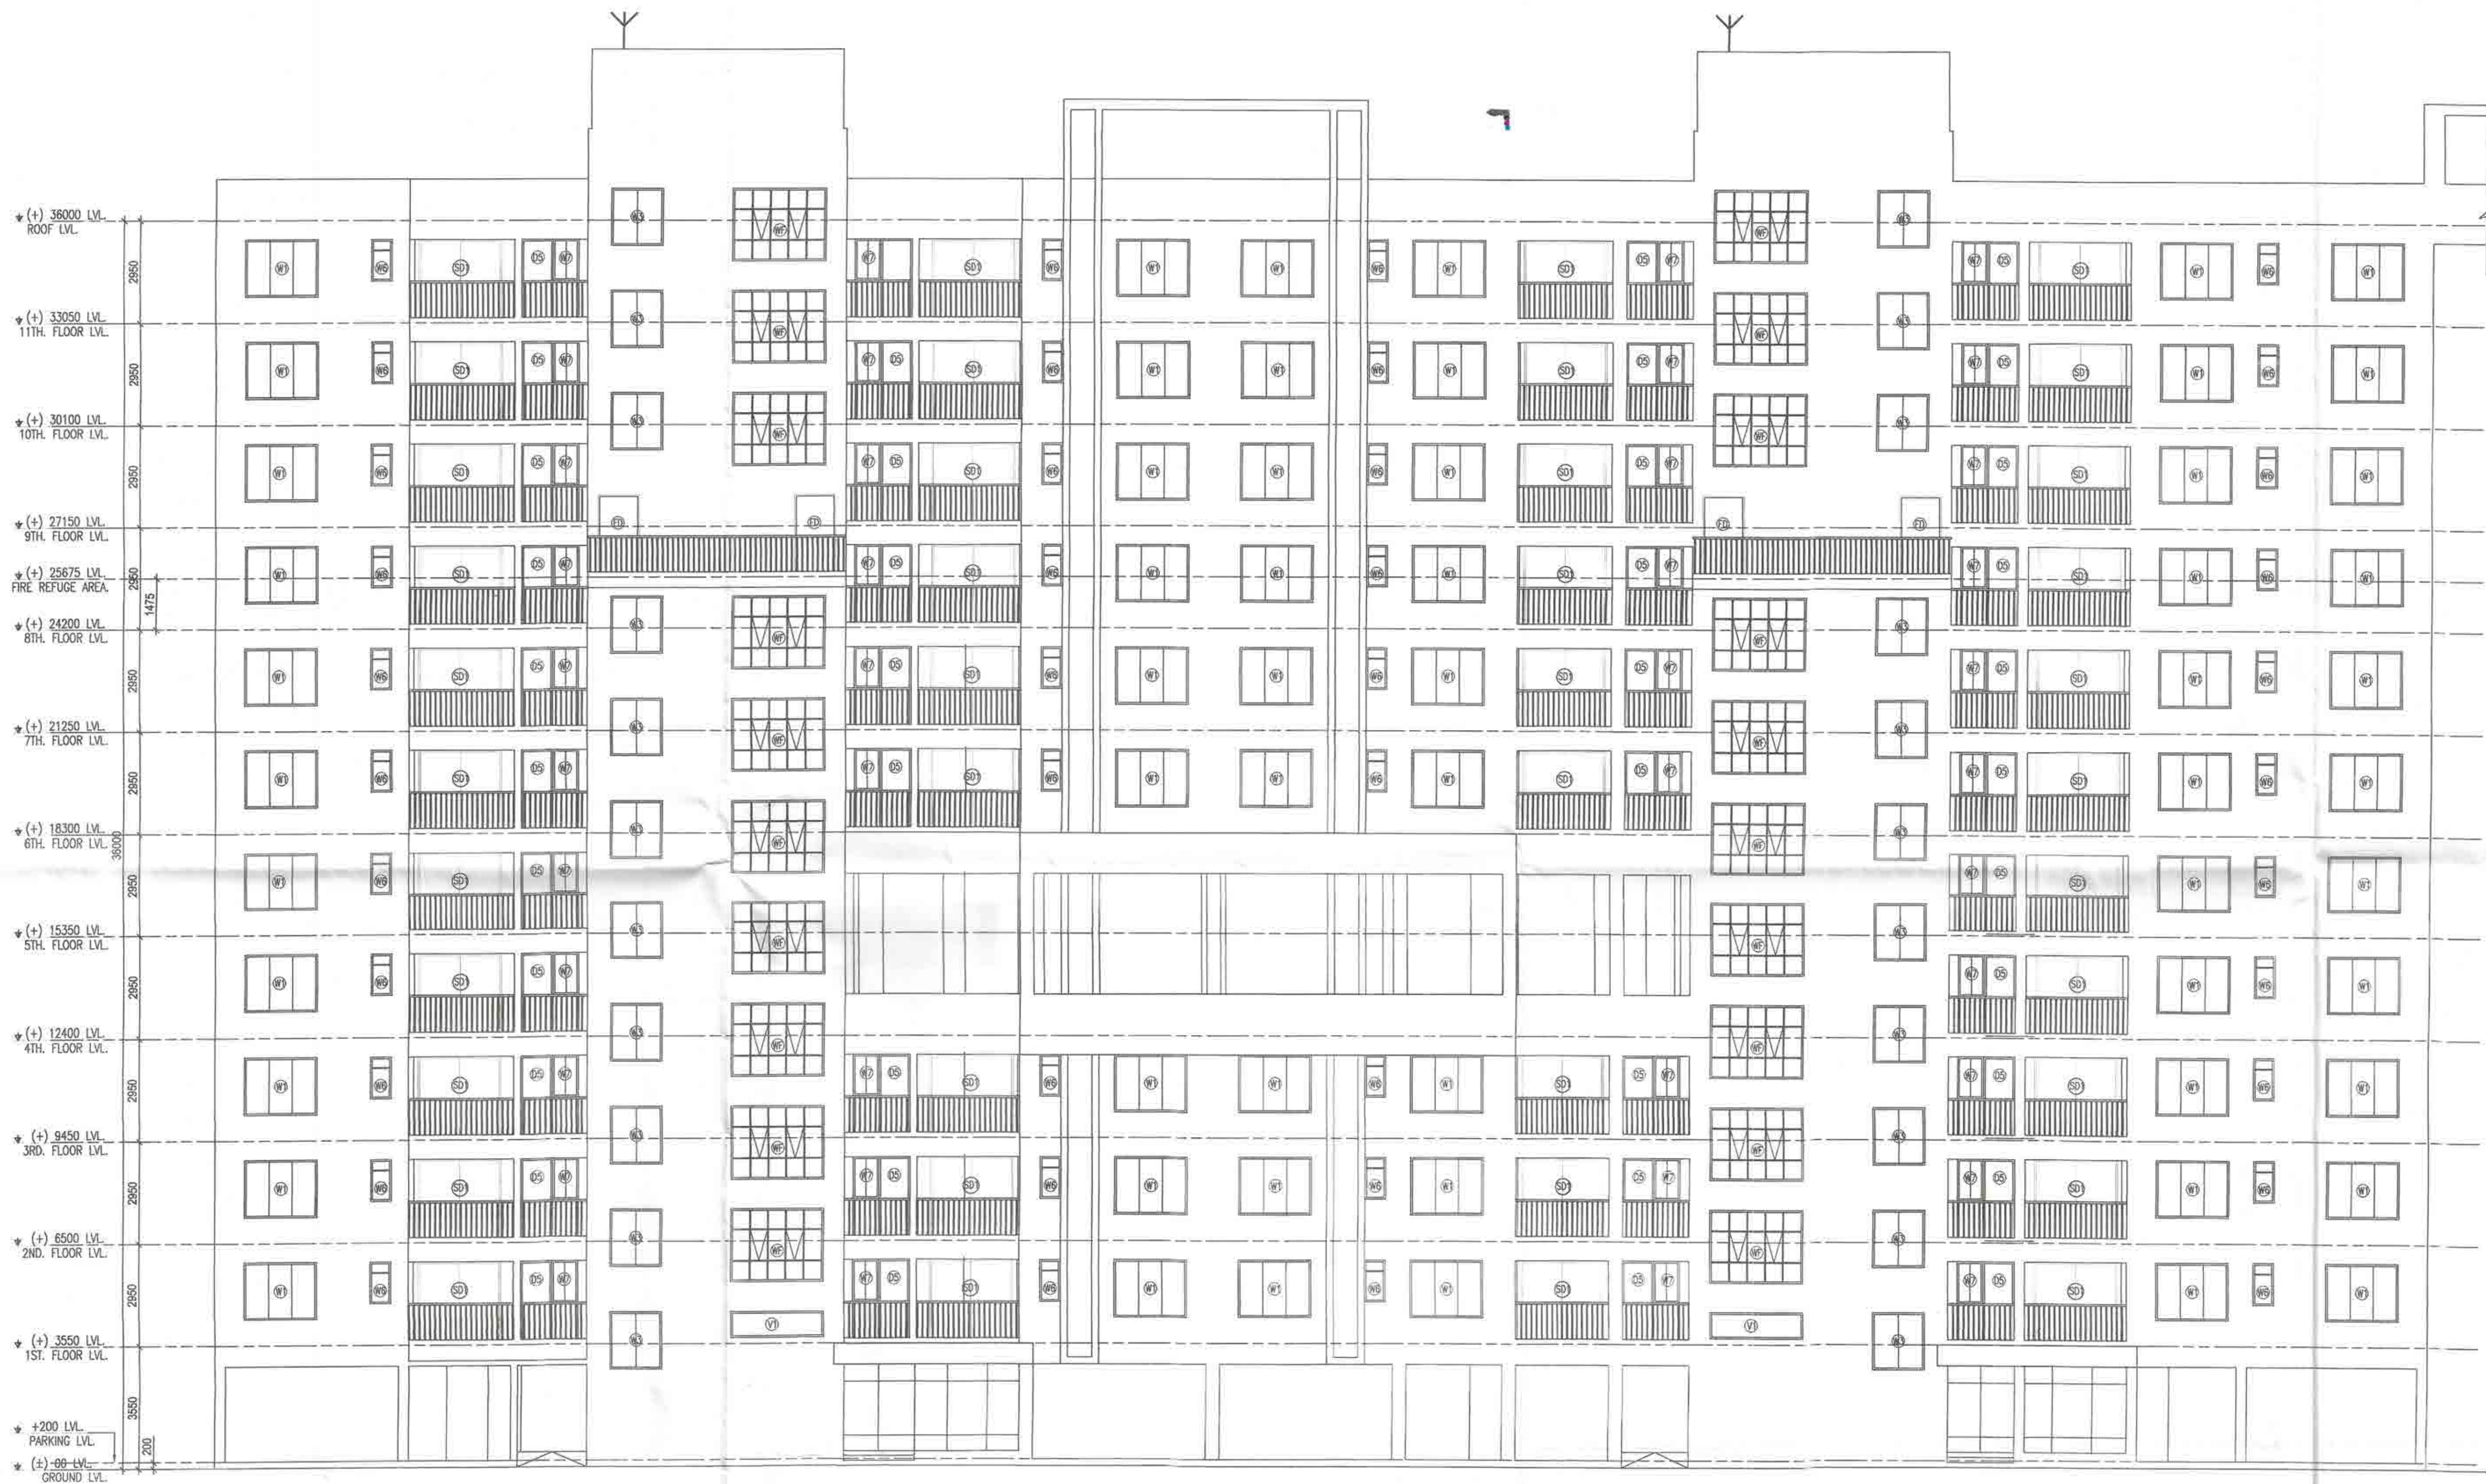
(+) 36000 LVL.
ROOF LVL.
(+) 33050 LVL.
11TH. FLOOR LVL.
(+) 30100 LVL.
10TH. FLOOR LVL.
(+) 27150 LVL.
9TH. FLOOR LVL.
(+) 25675 LVL.
FIRE REFUGE AREA.
(+) 24200 LVL.
8TH. FLOOR LVL.
(+) 21250 LVL.
7TH. FLOOR LVL.
(+) 18300 LVL.
6TH. FLOOR LVL.
(+) 15350 LVL.
5TH. FLOOR LVL.
(+) 12400 LVL.
4TH. FLOOR LVL.
(+) 9450 LVL.
3RD. FLOOR LVL.
(+) 6500 LVL.
2ND. FLOOR LVL.
(+) 3550 LVL.
1ST. FLOOR LVL.
+200 LVL.
PARKING LVL.
(±) 00 LVL.
GROUND LVL.

2950
2950
2950
2950
1475
2950
2950
2950
2950
2950
2950
2950
3550
200
36000

W1 W6 SD1 D5 W7 W3 WF FD V1